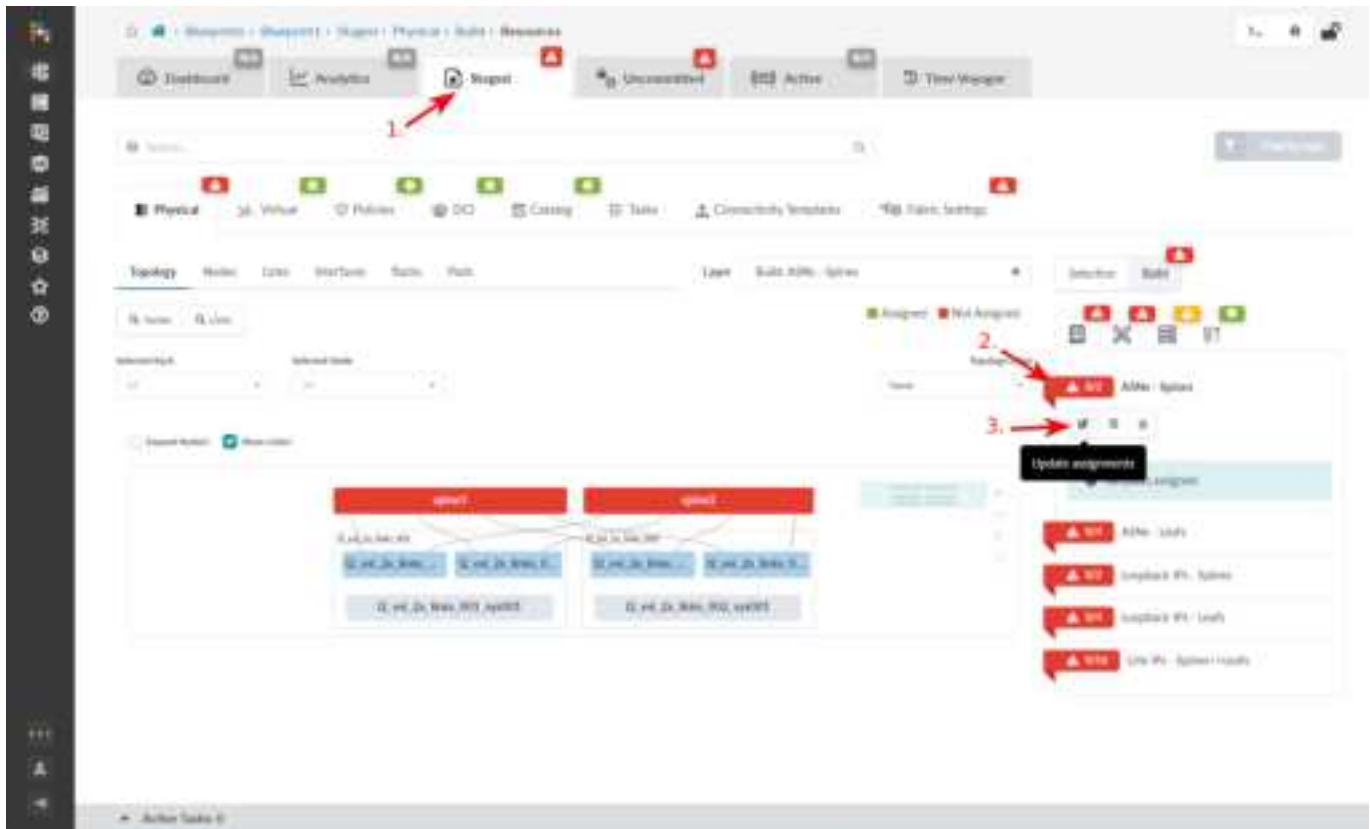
Dashboard
Analytics
Staged
Uncommitted
Active
Time Voyager

1.

Physical
Virtual
Policies
DCI
Catalog
Tasks
Connectivity Templates
Fabric Settings

Topology
Nodes
Links
Interfaces
Racks
Pods

Layer
Build: ASNs - Spines

Selection
Build

Assigned
Not Assigned

2.
ASNs - Spines

3.
Update assignments

spine1
spine2

ASNs - Leafs
Loopback IPs - Spines
Loopback IPs - Leafs
Link IPs - Spines<>Leafs

Active Tasks 0